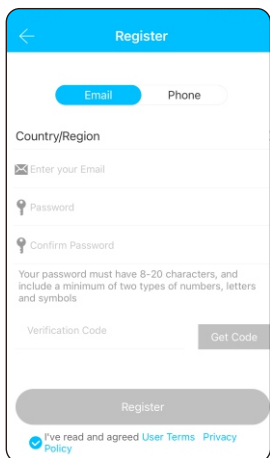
Register

Email Phone

Country/Region

Enter your Email

Password

Confirm Password

Your password must have 8-20 characters, and include a minimum of two types of numbers, letters and symbols

Verification Code

Get Code

Register

I've read and agreed User Terms Privacy Policy